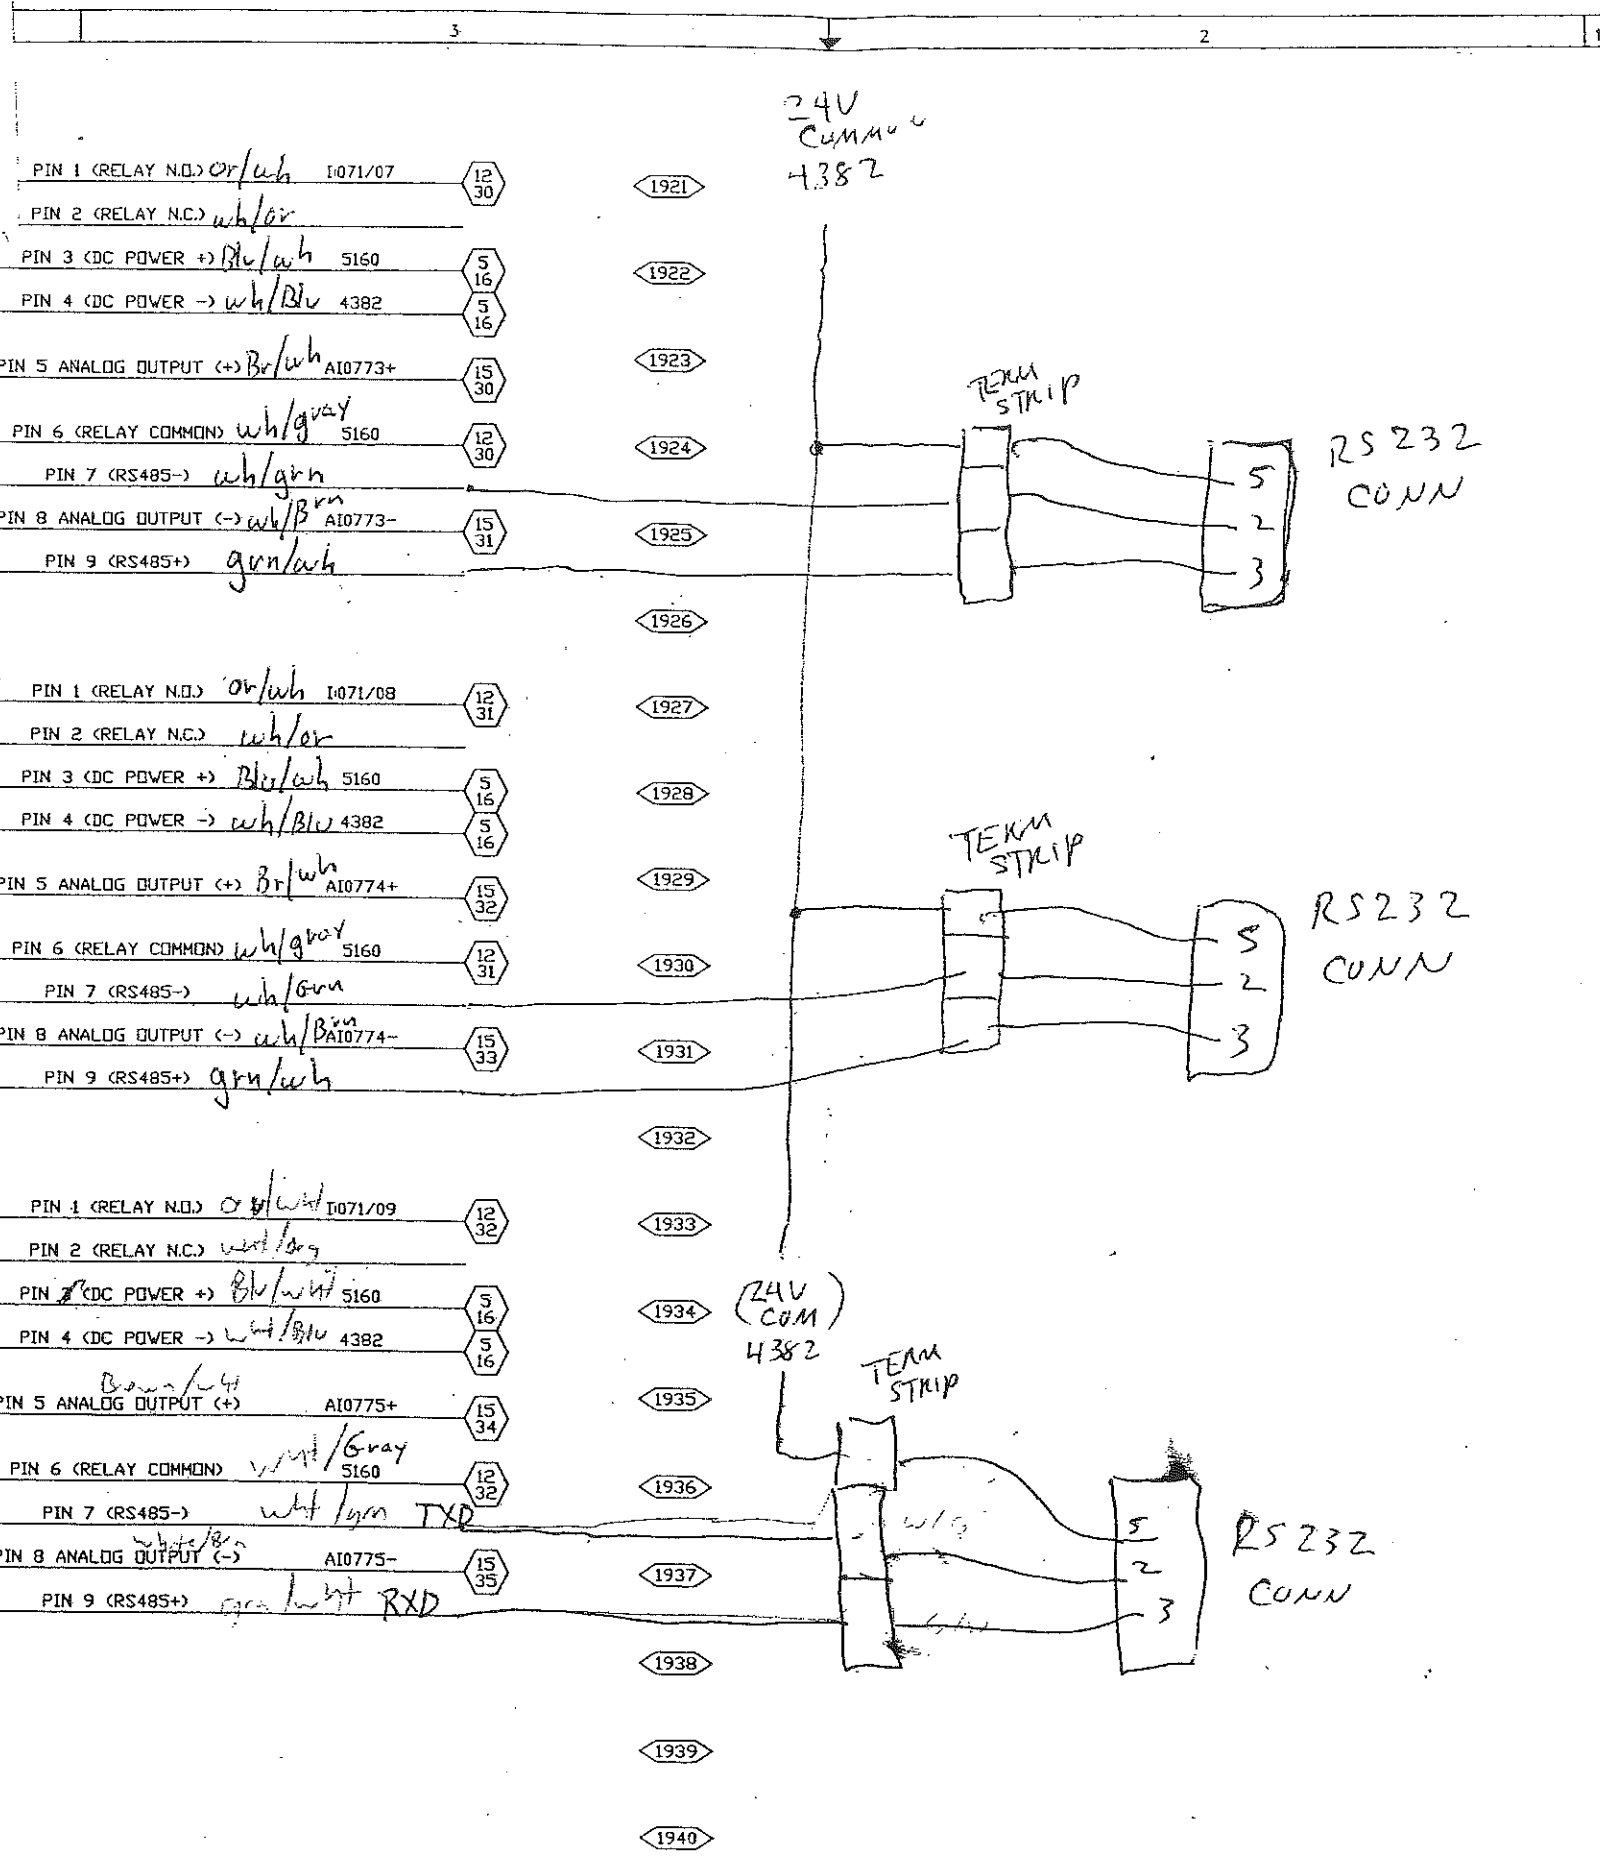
3
2
1

24V
Commun
4382

PIN 1 (RELAY N.O.) Or/wh I071/07
$\frac{12}{30}$
1921
PIN 2 (RELAY N.C.) wh/or
PIN 3 (DC POWER +) Blu/wh 5160
$\frac{5}{16}$
1922
PIN 4 (DC POWER -) wh/Blu 4382
$\frac{5}{16}$
PIN 5 ANALOG OUTPUT (+) Br/wh AI0773+
$\frac{15}{30}$
1923
TERM STRIP
PIN 6 (RELAY COMMON) wh/gray 5160
$\frac{12}{30}$
1924
RS232 CONN
PIN 7 (RS485-) wh/grn
5
PIN 8 ANALOG OUTPUT (-) wh/Brn AI0773-
$\frac{15}{31}$
1925
2
PIN 9 (RS485+) grn/wh
3
1926

PIN 1 (RELAY N.O.) Or/wh I071/08
$\frac{12}{31}$
1927
PIN 2 (RELAY N.C.) wh/or
PIN 3 (DC POWER +) Blu/wh 5160
$\frac{5}{16}$
1928
PIN 4 (DC POWER -) wh/Blu 4382
$\frac{5}{16}$
TERM STRIP
PIN 5 ANALOG OUTPUT (+) Br/wh AI0774+
$\frac{15}{32}$
1929
RS232 CONN
PIN 6 (RELAY COMMON) wh/gray 5160
$\frac{12}{31}$
1930
5
PIN 7 (RS485-) wh/Grn
2
PIN 8 ANALOG OUTPUT (-) wh/Brn AI0774-
$\frac{15}{33}$
1931
3
PIN 9 (RS485+) grn/wh
1932

PIN 1 (RELAY N.O.) Or/wht I071/09
$\frac{12}{32}$
1933
PIN 2 (RELAY N.C.) wht/org
PIN 3 (DC POWER +) Bl/wht 5160
$\frac{5}{16}$
1934
(24V COM) 4382
PIN 4 (DC POWER -) wht/Blu 4382
$\frac{5}{16}$
TERM STRIP
Brown/wht
PIN 5 ANALOG OUTPUT (+) AI0775+
$\frac{15}{34}$
1935
PIN 6 (RELAY COMMON) wht/Gray 5160
$\frac{12}{32}$
1936
PIN 7 (RS485-) wht/grn TXD
w/g
5
RS232 CONN
white/Brn
PIN 8 ANALOG OUTPUT (-) AI0775-
$\frac{15}{35}$
1937
2
PIN 9 (RS485+) grn/wht RXD
g/w
3
1938
1939
1940